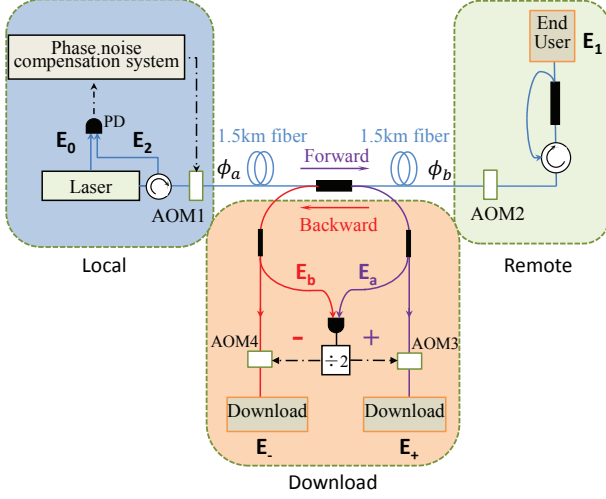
Phase noise compensation system

PD

$E_0$

$E_2$

Laser

AOM1

Local

1.5km fiber

$\phi_a$

Forward

Backward

1.5km fiber

$\phi_b$

AOM2

End User

$E_1$

Remote

$E_b$

$E_a$

-

+

AOM4

$\div 2$

AOM3

Download

Download

$E_-$

$E_+$

Download